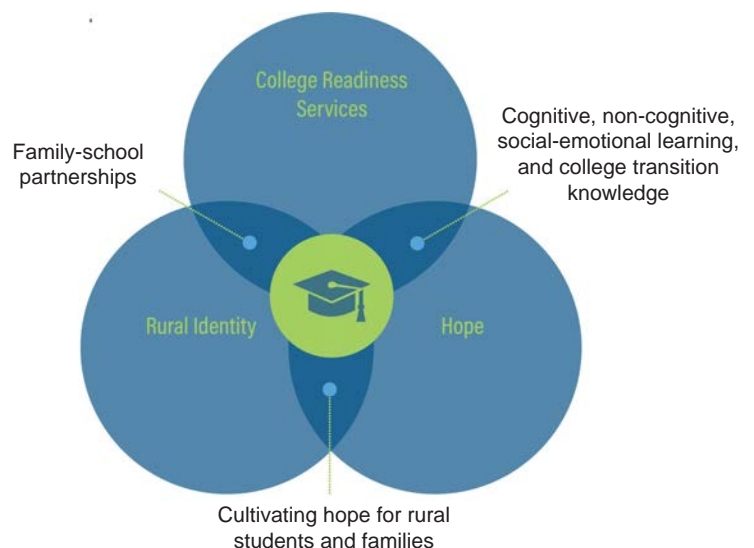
College Readiness Services

Family-school partnerships

Cognitive, non-cognitive, social-emotional learning, and college transition knowledge

Rural Identity

Hope

Cultivating hope for rural students and families